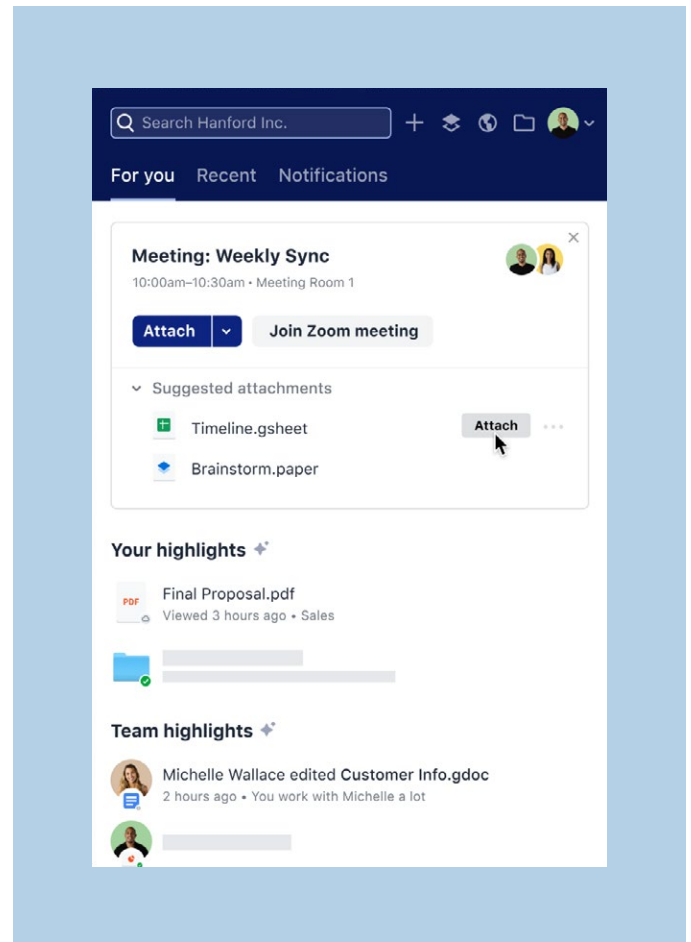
Search Hanford Inc.

For you Recent Notifications

Meeting: Weekly Sync
10:00am–10:30am • Meeting Room 1

Attach
Join Zoom meeting

Suggested attachments
Timeline.gsheet
Attach
Brainstorm.paper

Your highlights

PDF
Final Proposal.pdf
Viewed 3 hours ago • Sales

Team highlights

Michelle Wallace edited Customer Info.gdoc
2 hours ago • You work with Michelle a lot